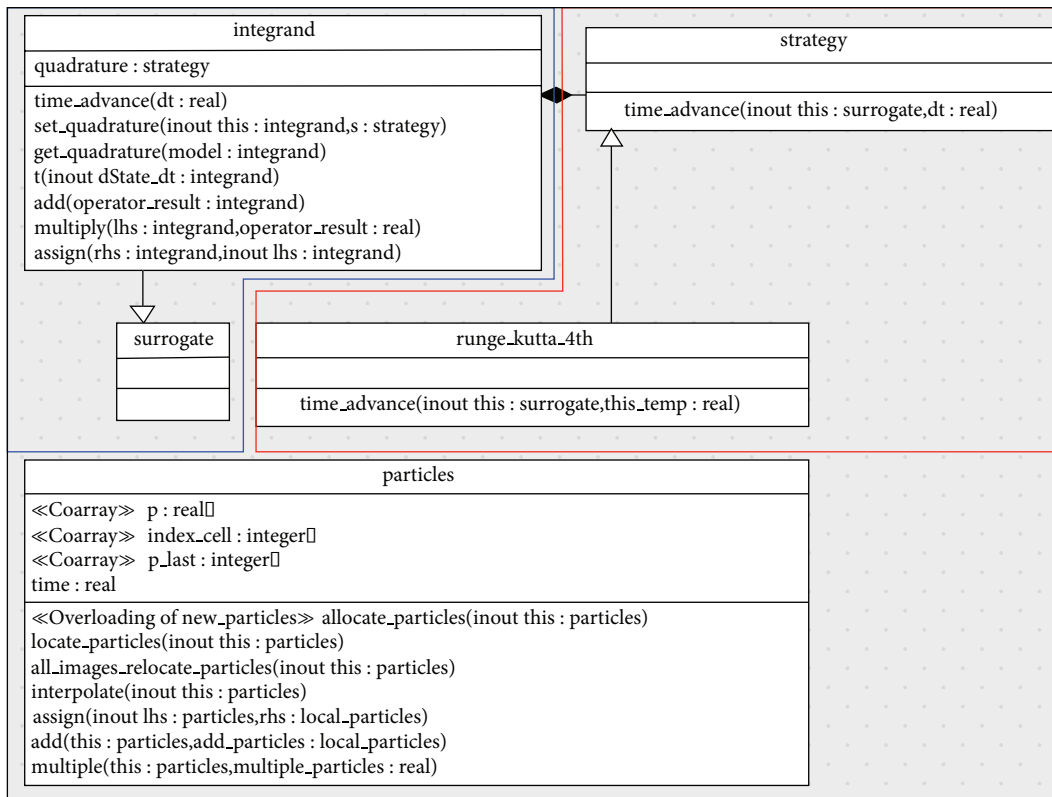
integrand

quadrature : strategy

time_advance(dt : real)
set_quadrature(inout this : integrand,s : strategy)
get_quadrature(model : integrand)
t(inout dState_dt : integrand)
add(operator_result : integrand)
multiply(lhs : integrand,operator_result : real)
assign(rhs : integrand,inout lhs : integrand)

strategy

time_advance(inout this : surrogate,dt : real)

surrogate

runge_kutta_4th

time_advance(inout this : surrogate,this_temp : real)

particles

≪Coarray≫ p : real[]
≪Coarray≫ index_cell : integer[]
≪Coarray≫ p_last : integer[]
time : real

≪Overloading of new_particles≫ allocate_particles(inout this : particles)
locate_particles(inout this : particles)
all_images_relocate_particles(inout this : particles)
interpolate(inout this : particles)
assign(inout lhs : particles,rhs : local_particles)
add(this : particles,add_particles : local_particles)
multiple(this : particles,multiple_particles : real)